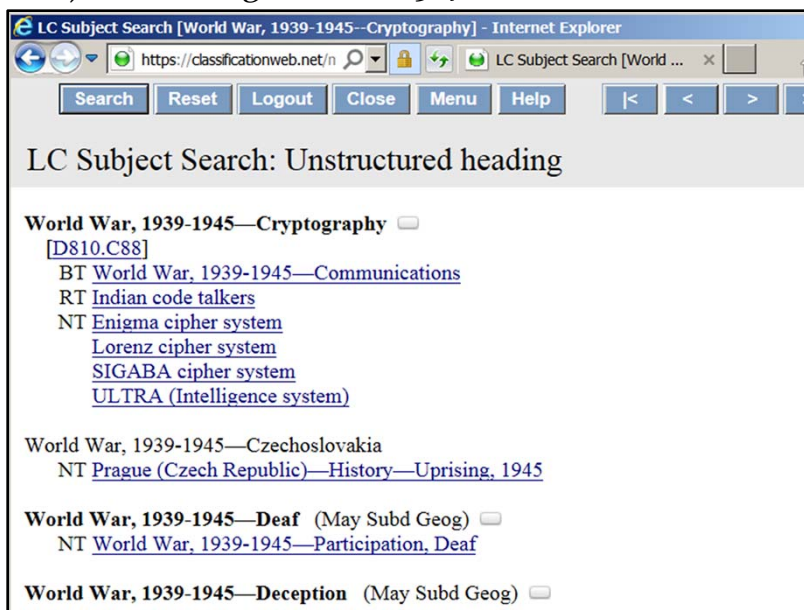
LC Subject Search [World War, 1939-1945--Cryptography] - Internet Explorer

https://classificationweb.net/n

LC Subject Search [World ...

Search Reset Logout Close Menu Help |< < >

LC Subject Search: Unstructured heading

World War, 1939-1945—Cryptography
[D810.C88]
BT World War, 1939-1945—Communications
RT Indian code talkers
NT Enigma cipher system
Lorenz cipher system
SIGABA cipher system
ULTRA (Intelligence system)

World War, 1939-1945—Czechoslovakia
NT Prague (Czech Republic)—History—Uprising, 1945

World War, 1939-1945—Deaf (May Subd Geog)
NT World War, 1939-1945—Participation, Deaf

World War, 1939-1945—Deception (May Subd Geog)